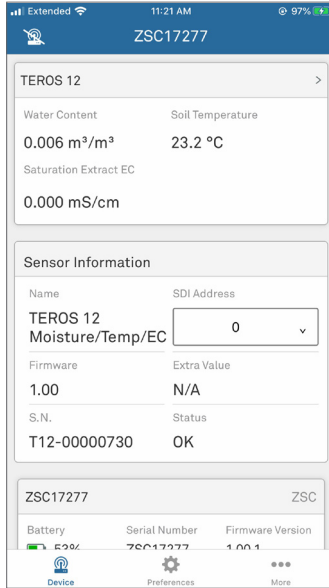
Extended 11:21 AM 97%

ZSC17277

TEROS 12 >

Water Content
0.006 m³/m³

Soil Temperature
23.2 °C

Saturation Extract EC
0.000 mS/cm

Sensor Information

Name
TEROS 12 Moisture/Temp/EC

SDI Address
0

Firmware
1.00

Extra Value
N/A

S.N.
T12-00000730

Status
OK

ZSC17277 ZSC

Battery
53%

Serial Number
ZSC17277

Firmware Version
1.00.1

Device Preferences More